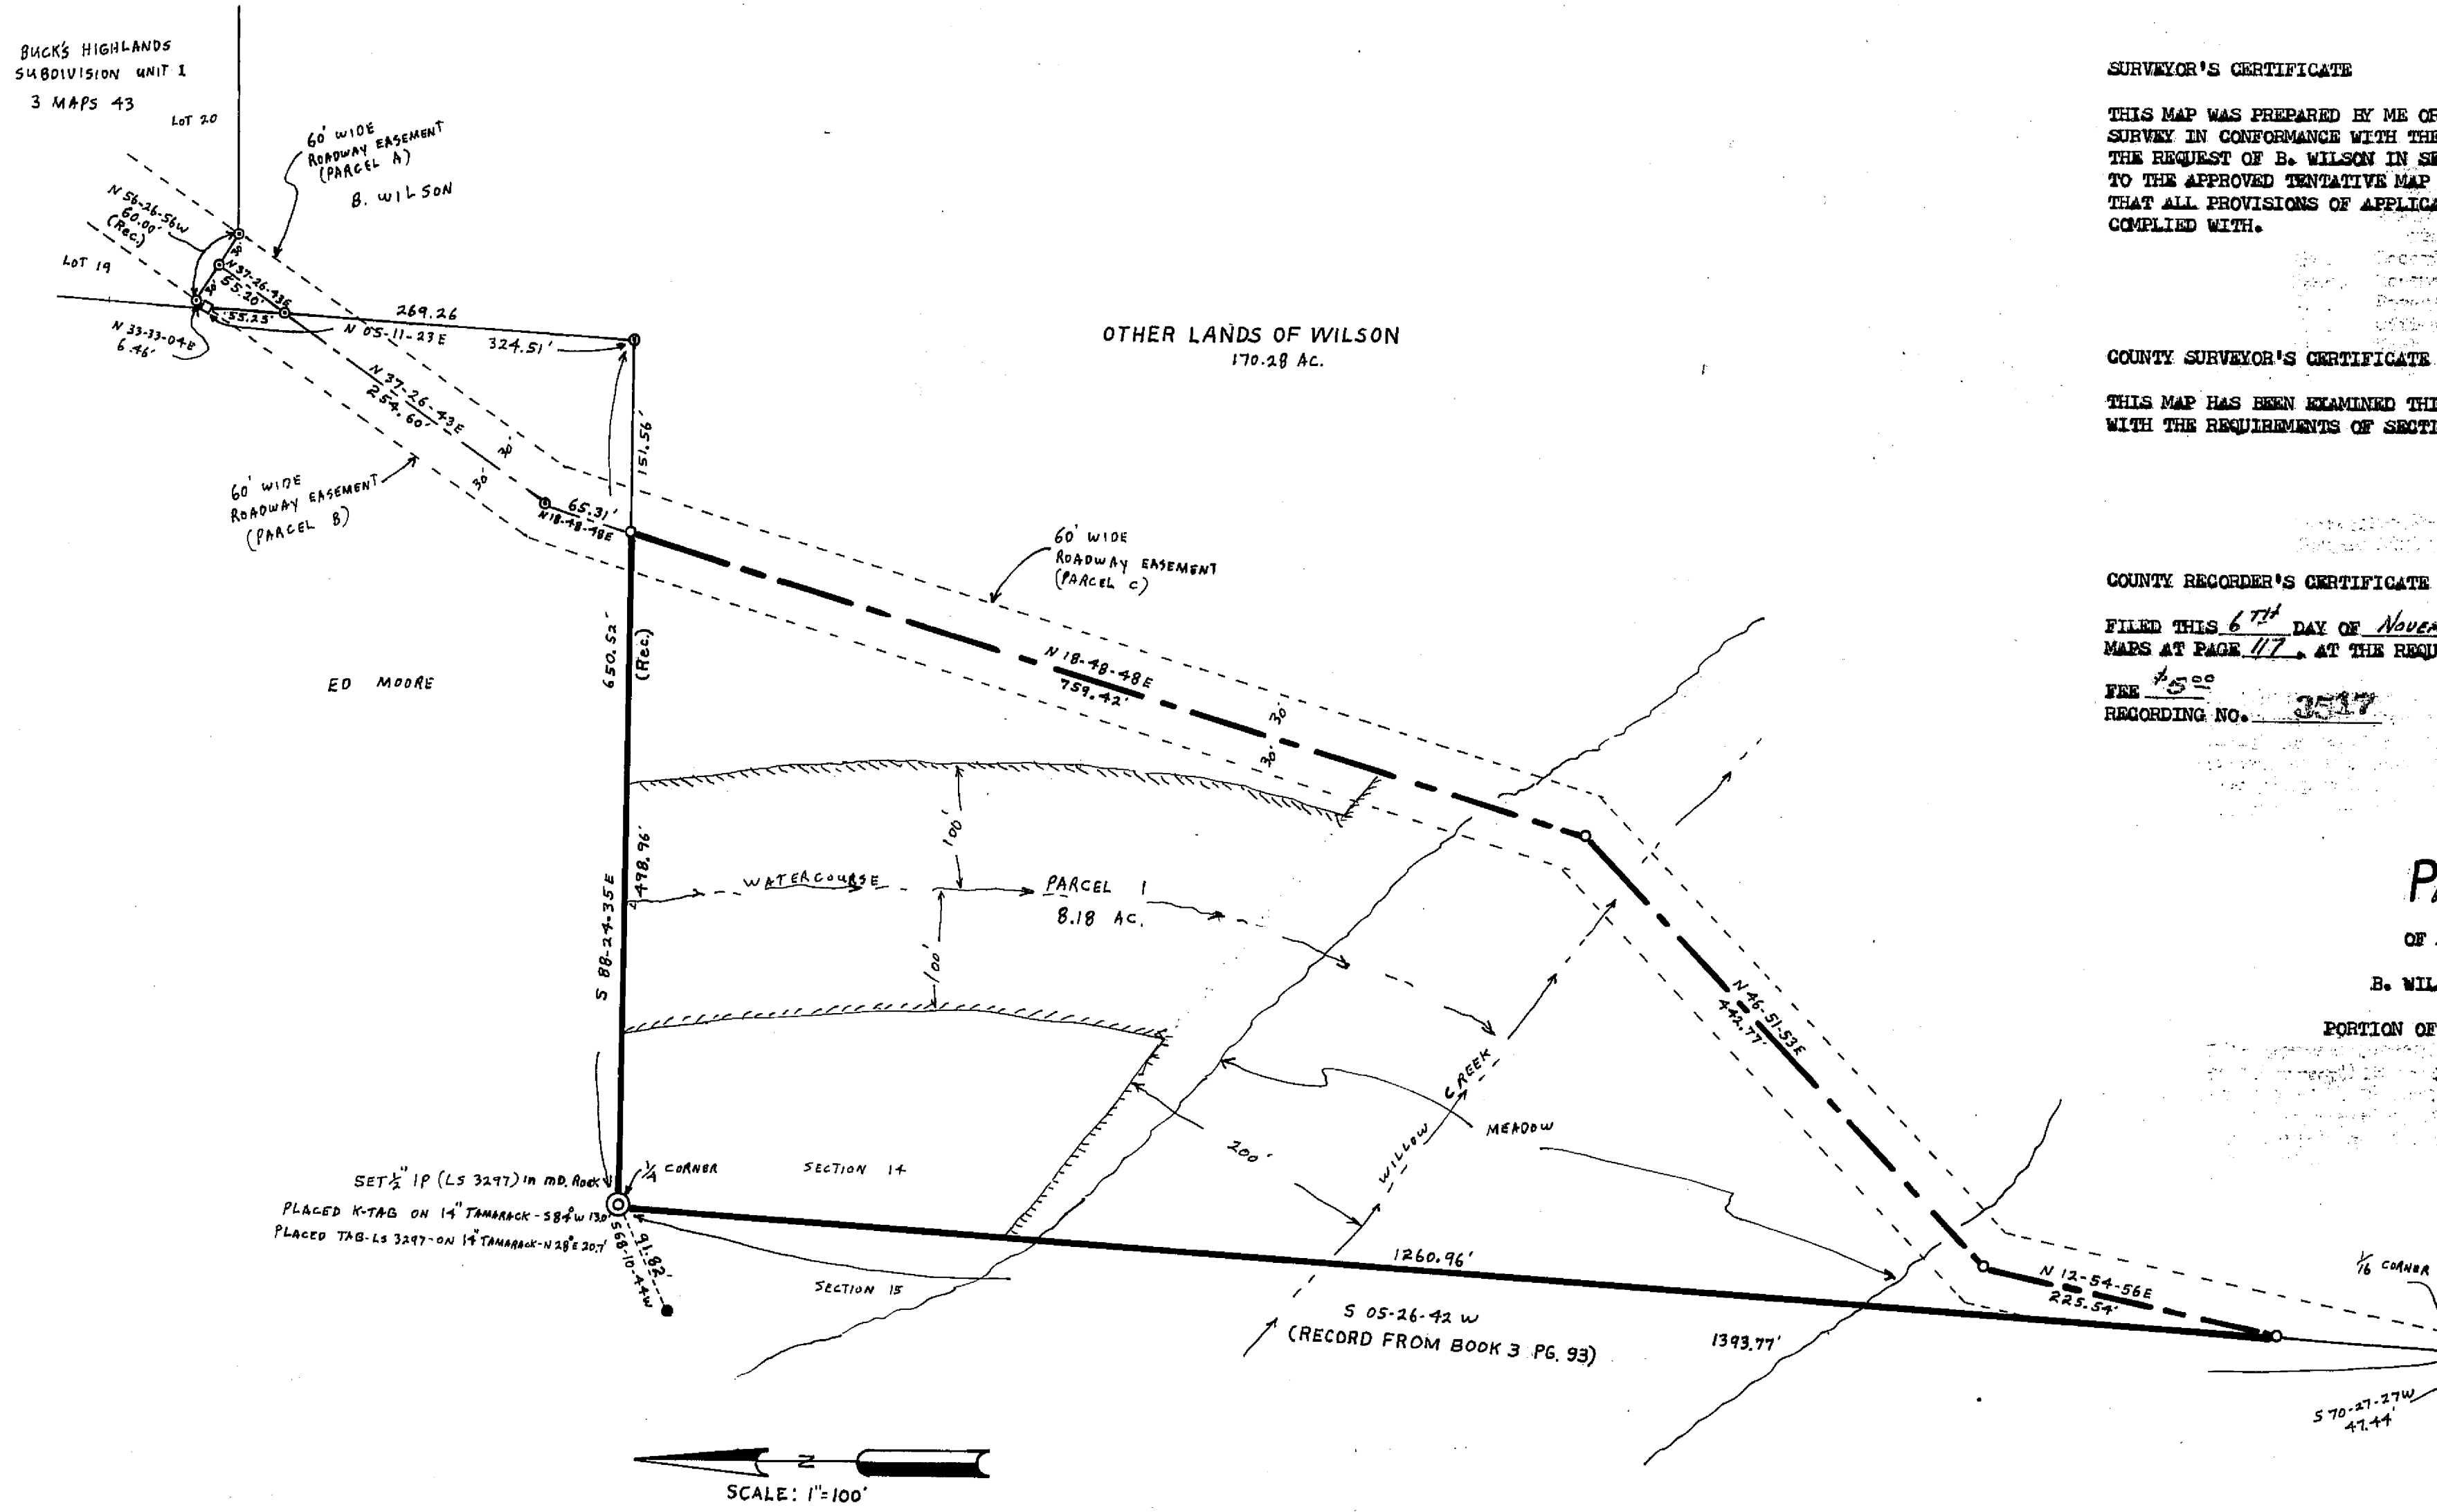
BUCK'S HIGHLANDS SUBDIVISION UNIT 1
3 MAPS 43

LOT 20

60' WIDE ROADWAY EASEMENT (PARCEL A)

B. WILSON

N 56-26-56W 60.00' (Rec.)

LOT 19

N 37-26-43E 65.20'

55.25'

269.26

N 05-11-23E

324.51'

N 33-33-04E 6.46'

N 37-26-43E 254.60'

30'

30'

60' WIDE ROADWAY EASEMENT (PARCEL B)

65.31'

N18-48-48E

151.56'

OTHER LANDS OF WILSON
170.28 Ac.

60' WIDE ROADWAY EASEMENT (PARCEL C)

650.52' (Rec.)

ED MOORE

N 18-48-48E 759.42'

30'

30'

100'

498.96'

S 88-24-35E

WATERCOURSE

PARCEL 1
8.18 AC.

100'

CREEK

WILLOW

MEADOW

N 46-51-53E 442.77'

200'

SET ½" IP (LS 3297) in MD. Rock

¼ CORNER

SECTION 14

PLACED K-TAG ON 14" TAMARACK - S84°W 13.0'

PLACED TAG-LS 3297-ON 14" TAMARACK-N28°E 20.7'

S 68-10-44W 91.82'

SECTION 15

1260.96'

S 05-26-42 W
(RECORD FROM BOOK 3 PG. 93)

1393.77'

N 12-54-56E 225.54'

1/16 CORNER

S 70-27-27W 47.44'

N

SCALE: 1"=100'

SURVEYOR'S CERTIFICATE

THIS MAP WAS PREPARED BY ME OR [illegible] SURVEY IN CONFORMANCE WITH THE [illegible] THE REQUEST OF B. WILSON IN SE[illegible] TO THE APPROVED TENTATIVE MAP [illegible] THAT ALL PROVISIONS OF APPLICA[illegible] COMPLIED WITH.

COUNTY SURVEYOR'S CERTIFICATE

THIS MAP HAS BEEN EXAMINED THI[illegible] WITH THE REQUIREMENTS OF SECTI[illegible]

COUNTY RECORDER'S CERTIFICATE

FILED THIS 6TH DAY OF Novem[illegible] MAPS AT PAGE 117, AT THE REQU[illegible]

FEE $5.00
RECORDING NO. 3517

P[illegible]

OF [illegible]

B. WIL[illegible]

PORTION OF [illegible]